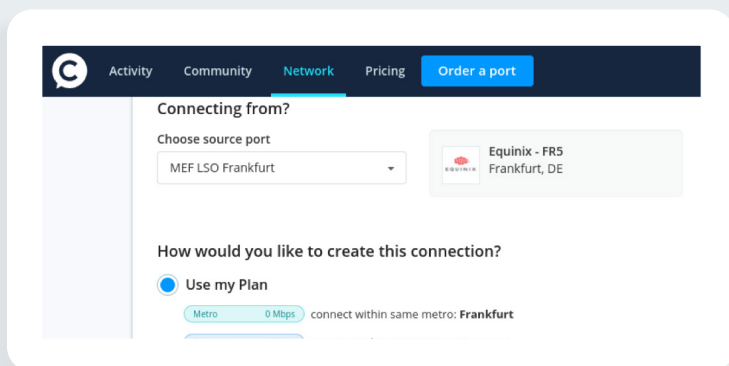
Activity Community Network Pricing Order a port

Connecting from?

Choose source port

MEF LSO Frankfurt

EQUINIX

Equinix - FR5
Frankfurt, DE

How would you like to create this connection?

Use my Plan

Metro 0 Mbps connect within same metro: **Frankfurt**